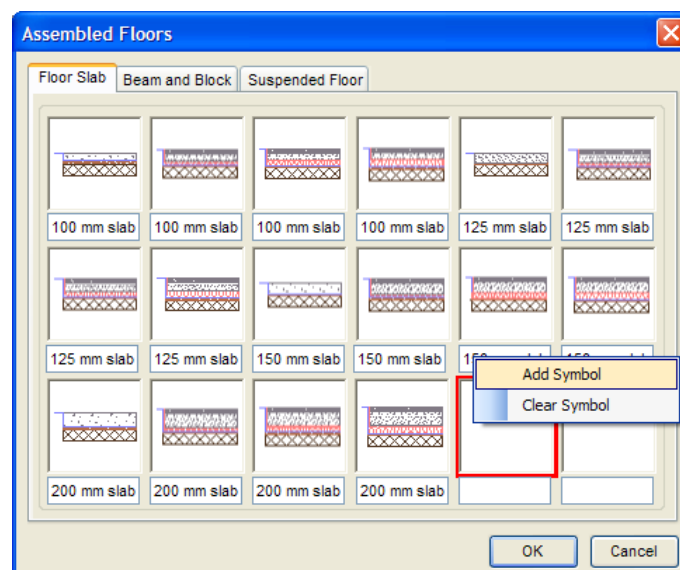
Assembled Floors

Floor Slab | Beam and Block | Suspended Floor

100 mm slab | 100 mm slab | 100 mm slab | 100 mm slab | 125 mm slab | 125 mm slab

125 mm slab | 125 mm slab | 150 mm slab | 150 mm slab | 15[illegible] | 15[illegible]

Add Symbol
Clear Symbol

200 mm slab | 200 mm slab | 200 mm slab | 200 mm slab

OK | Cancel